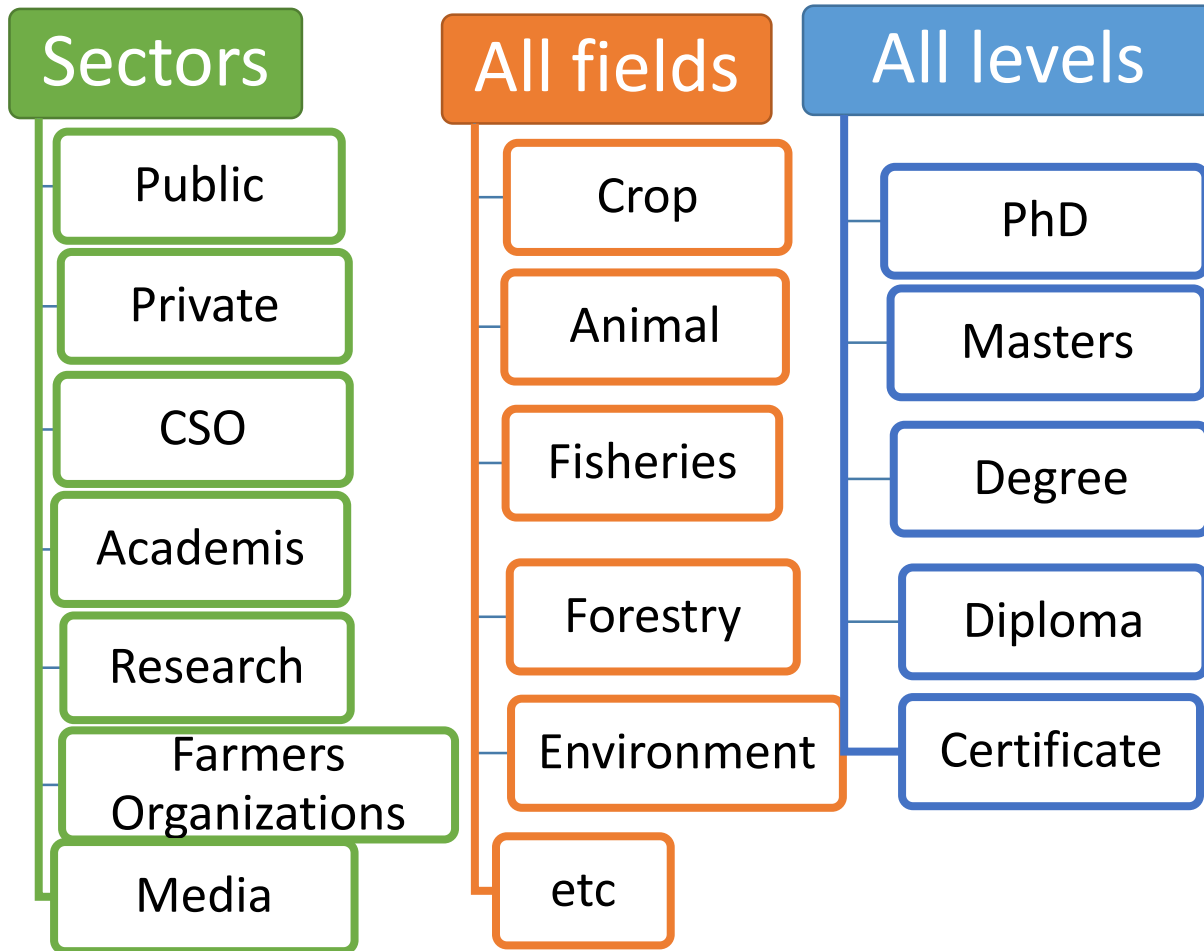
Sectors

Public

Private

CSO

Academis

Research

Farmers Organizations

Media

All fields

Crop

Animal

Fisheries

Forestry

Environment

etc

All levels

PhD

Masters

Degree

Diploma

Certificate